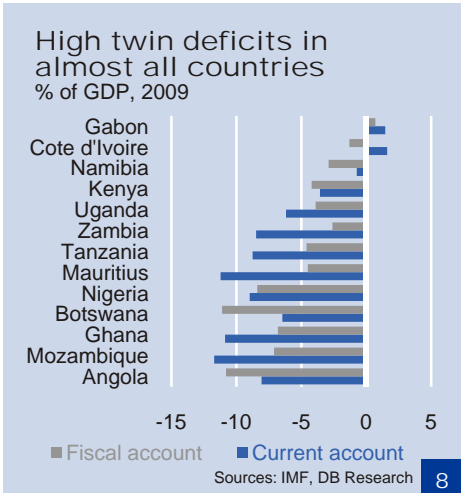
High twin deficits in almost all countries
% of GDP, 2009

Gabon
Cote d'Ivoire
Namibia
Kenya
Uganda
Zambia
Tanzania
Mauritius
Nigeria
Botswana
Ghana
Mozambique
Angola

-15 -10 -5 0 5

Fiscal account Current account

Sources: IMF, DB Research

8